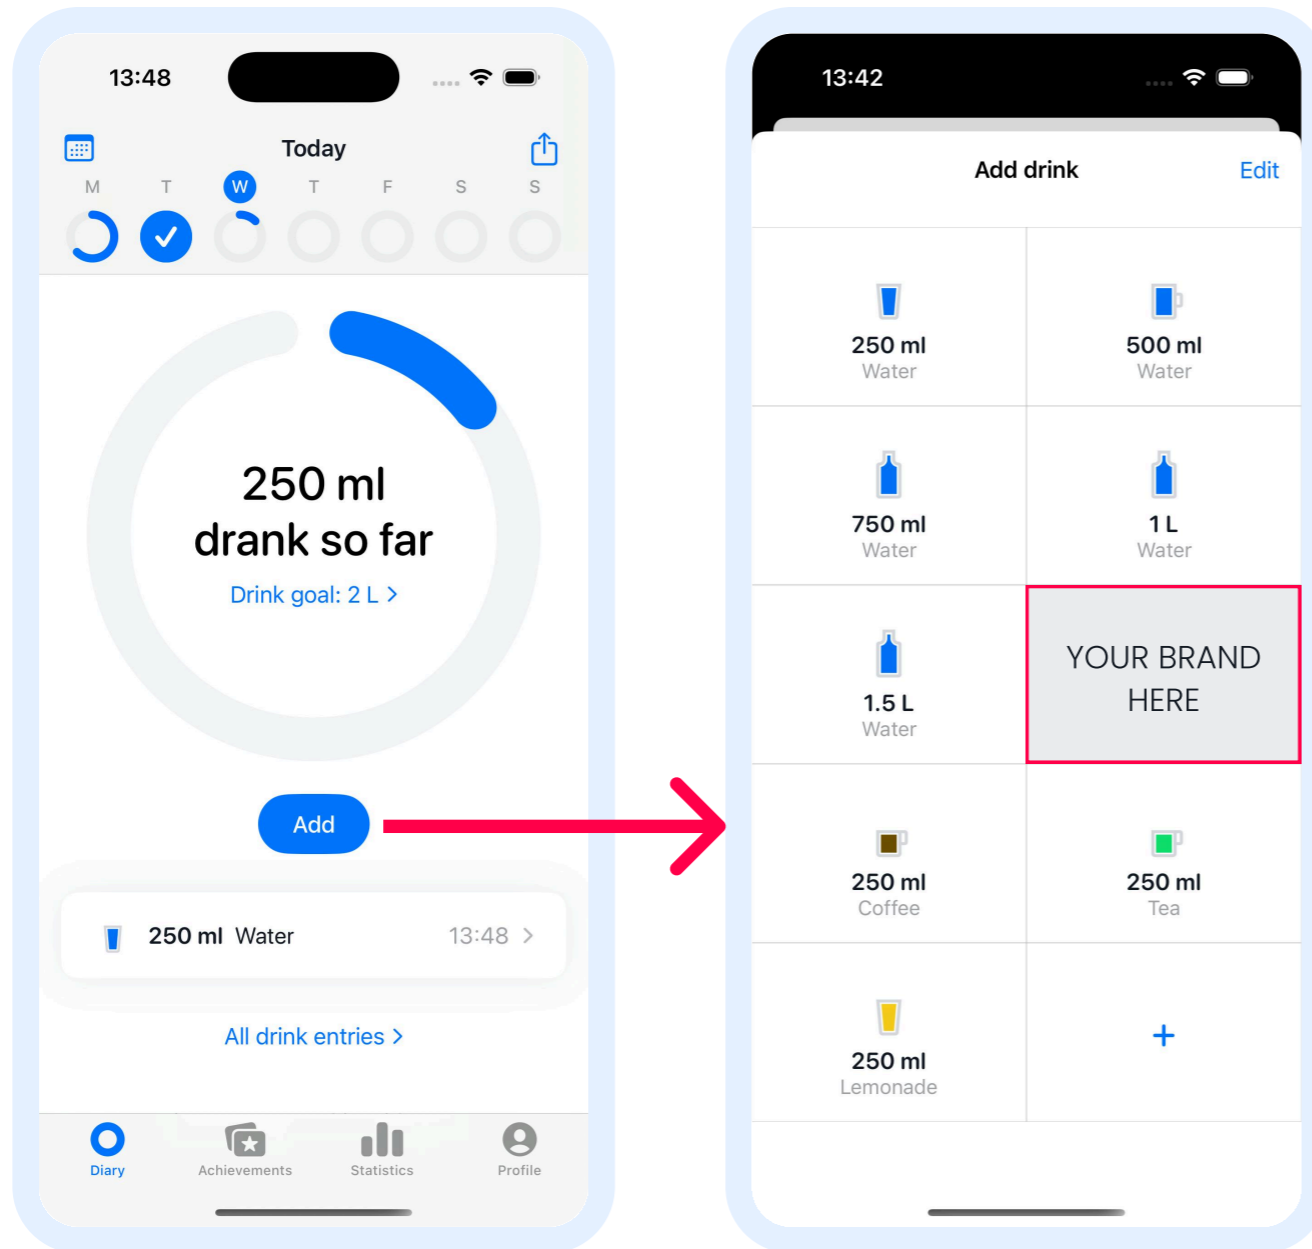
13:48

Today

M T W T F S S

250 ml
drank so far

Drink goal: 2 L >

Add

250 ml Water 13:48 >

All drink entries >

Diary Achievements Statistics Profile

13:42

Add drink Edit

| | |
|---|---|
| 250 ml<br>Water | 500 ml<br>Water |
| 750 ml<br>Water | 1 L<br>Water |
| 1.5 L<br>Water | YOUR BRAND HERE |
| 250 ml<br>Coffee | 250 ml<br>Tea |
| 250 ml<br>Lemonade | + |